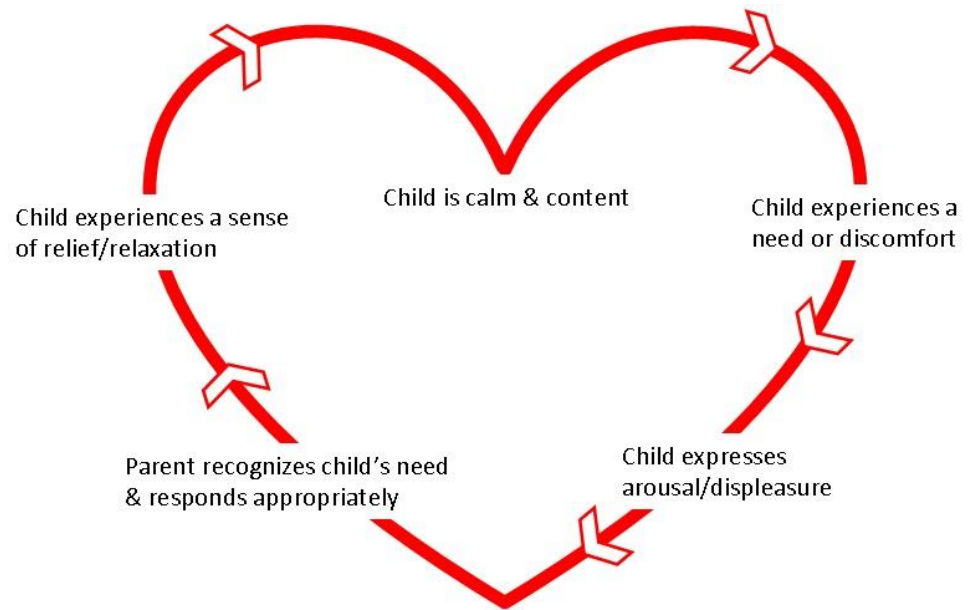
Child is calm & content

Child experiences a need or discomfort

Child expresses arousal/displeasure

Parent recognizes child's need & responds appropriately

Child experiences a sense of relief/relaxation